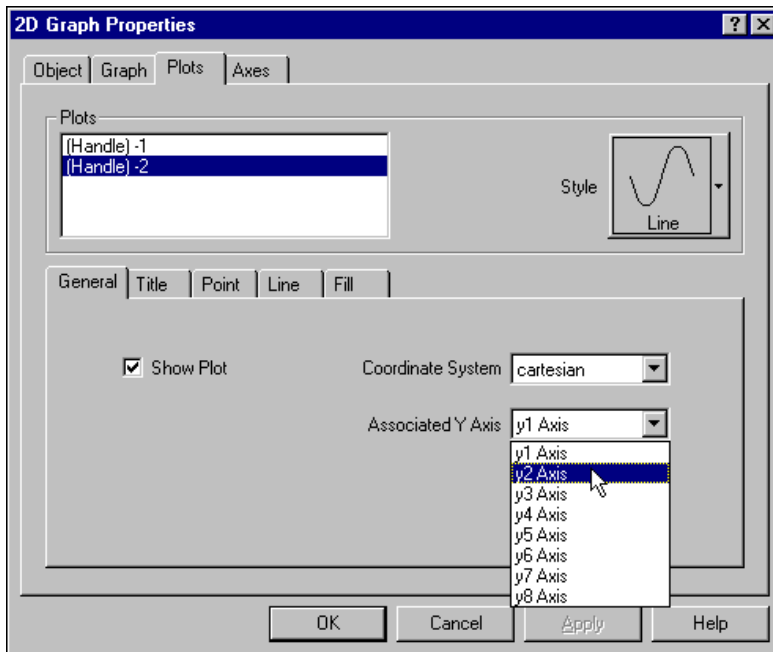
2D Graph Properties ? X

Object Graph Plots Axes

Plots

(Handle) -1
(Handle) -2

Style

Line

General Title Point Line Fill

Show Plot

Coordinate System cartesian

Associated Y Axis y1 Axis

y1 Axis
y2 Axis
y3 Axis
y4 Axis
y5 Axis
y6 Axis
y7 Axis
y8 Axis

OK Cancel Apply Help